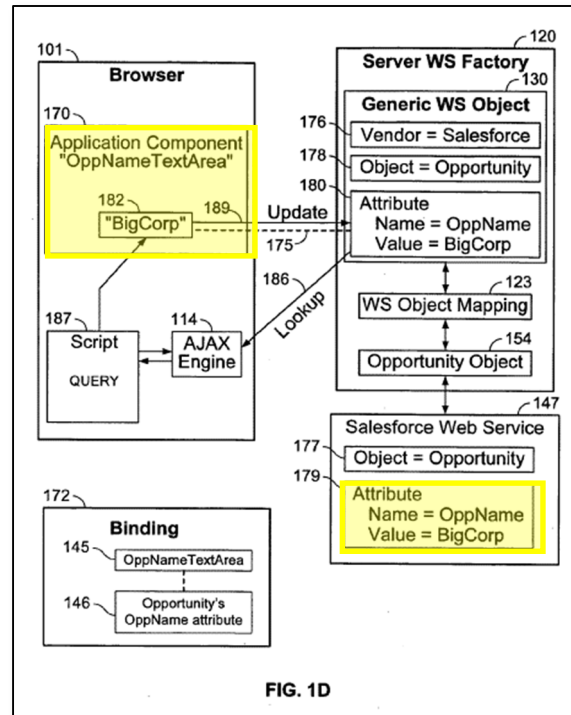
101

Browser

170

Application Component "OppNameTextArea"

182

"BigCorp"

189

Update

175

186

Lookup

187

Script

QUERY

114

AJAX Engine

120

Server WS Factory

130

Generic WS Object

176

Vendor = Salesforce

178

Object = Opportunity

180

Attribute Name = OppName Value = BigCorp

123

WS Object Mapping

154

Opportunity Object

147

Salesforce Web Service

177

Object = Opportunity

179

Attribute Name = OppName Value = BigCorp

172

Binding

145

OppNameTextArea

146

Opportunity's OppName attribute

FIG. 1D